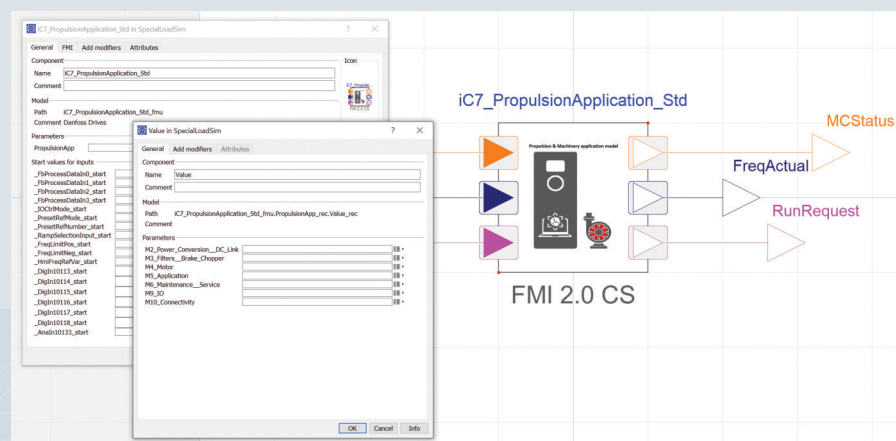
iC7_PropulsionApplication_Std in SpecialLoadSim

General FMI Add modifiers Attributes

Component
Name iC7_PropulsionApplication_Std
Comment

Icon

Model
Path iC7_PropulsionApplication_Std_fmu
Comment Danfoss Drives

Parameters
PropulsionApp

Start values for inputs
_FbProcessDataIn0_start
_FbProcessDataIn1_start
_FbProcessDataIn2_start
_FbProcessDataIn3_start
_IOCtrlMode_start
_PresetRefMode_start
_PresetRefNumber_start
_RampSelectionInput_start
_FreqLimitPos_start
_FreqLimitNeg_start
_HmiFreqRefVar_start
_DigIn10113_start
_DigIn10114_start
_DigIn10115_start
_DigIn10116_start
_DigIn10117_start
_DigIn10118_start
_AnaIn10133_start

Value in SpecialLoadSim

General Add modifiers Attributes

Component
Name Value
Comment

Model
Path iC7_PropulsionApplication_Std_fmu.PropulsionApp_rec.Value_rec
Comment

Parameters
M2_Power_Conversion__DC_Link
M3_Filters__Brake_Chopper
M4_Motor
M5_Application
M6_Maintenance__Service
M9_IO
M10_Connectivity

OK Cancel Info

iC7_PropulsionApplication_Std

Propulsion & Machinery application model

MCStatus
FreqActual
RunRequest

FMI 2.0 CS